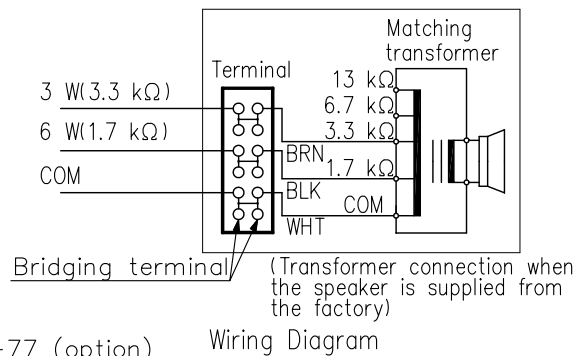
Matching transformer

Terminal

3 W(3.3 kΩ)

6 W(1.7 kΩ)

COM

13 kΩ

6.7 kΩ

3.3 kΩ

BRN

1.7 kΩ

BLK

COM

WHT

Bridging terminal

(Transformer connection when the speaker is supplied from the factory)

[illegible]-77 (option)

Wiring Diagram